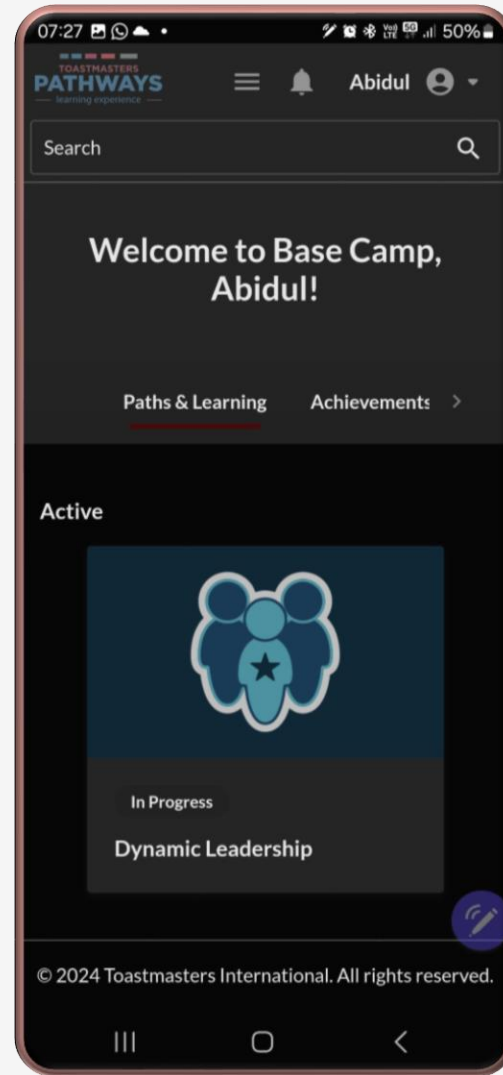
07:27 50%

TOASTMASTERS
PATHWAYS
learning experience

Abidul

Search

Welcome to Base Camp, Abidul!

Paths & Learning

Achievements

Active

In Progress

Dynamic Leadership

© 2024 Toastmasters International. All rights reserved.